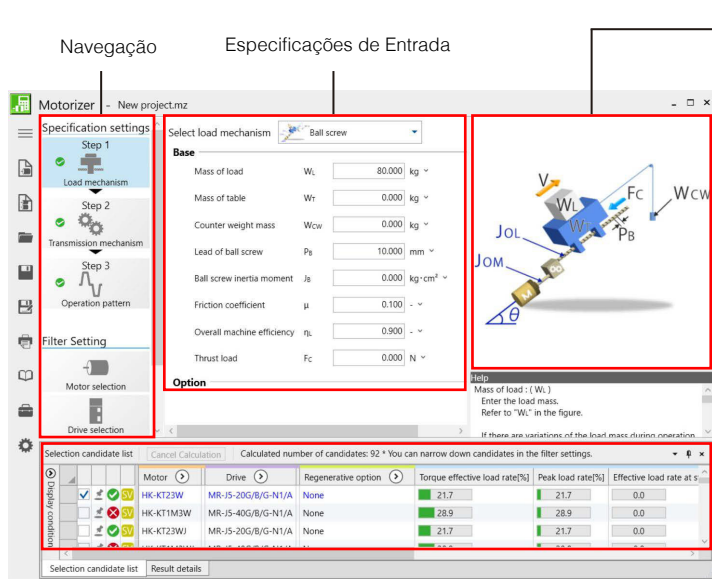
Navegação

Especificações de Entrada

Motorizer - New project.mz

Specification settings

Step 1
Load mechanism

Step 2
Transmission mechanism

Step 3
Operation pattern

Filter Setting

Motor selection

Drive selection

Select load mechanism Ball screw

Base

| | | | |
|---|---|---|---|
| Mass of load | $W_L$ | 80.000 | kg |
| Mass of table | $W_T$ | 0.000 | kg |
| Counter weight mass | $W_{CW}$ | 0.000 | kg |
| Lead of ball screw | $P_B$ | 10.000 | mm |
| Ball screw inertia moment | $J_B$ | 0.000 | kg·cm² |
| Friction coefficient | μ | 0.100 | - |
| Overall machine efficiency | $η_L$ | 0.900 | - |
| Thrust load | $F_C$ | 0.000 | N |

Option

V
$W_L$
$W_T$
$F_C$
$W_{CW}$
$J_{OL}$
$P_B$
$J_{OM}$
M
θ

Help
Mass of load : ( $W_L$ )
Enter the load mass.
Refer to "$W_L$" in the figure.

If there are variations of the load mass during operation

Selection candidate list Cancel Calculation Calculated number of candidates: 92 * You can narrow down candidates in the filter settings.

Display condition

| Motor | Drive | Regenerative option | Torque effective load rate[%] | Peak load rate[%] | Effective load rate at s |
|---|---|---|---|---|---|
| HK-KT23W | MR-J5-20G/B/G-N1/A | None | 21.7 | 21.7 | 0.0 |
| HK-KT1M3W | MR-J5-40G/B/G-N1/A | None | 28.9 | 28.9 | 0.0 |
| HK-KT23WJ | MR-J5-20G/B/G-N1/A | None | 21.7 | 21.7 | 0.0 |

Selection candidate list Result details